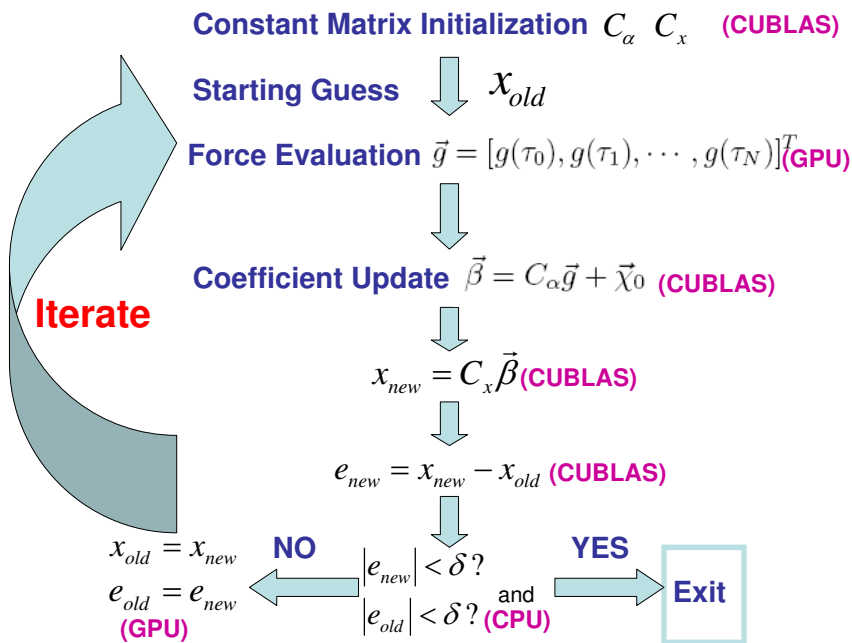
Constant Matrix Initialization $C_\alpha$ $C_x$ (CUBLAS)

Starting Guess $x_{old}$

Force Evaluation $\vec{g} = [g(\tau_0), g(\tau_1), \cdots, g(\tau_N)]^T$ (GPU)

Coefficient Update $\vec{\beta} = C_\alpha \vec{g} + \vec{\chi}_0$ (CUBLAS)

Iterate

$x_{new} = C_x \vec{\beta}$ (CUBLAS)

$e_{new} = x_{new} - x_{old}$ (CUBLAS)

$x_{old} = x_{new}$
$e_{old} = e_{new}$
(GPU)

NO

$|e_{new}| < \delta$?
and
$|e_{old}| < \delta$?
(CPU)

YES

Exit